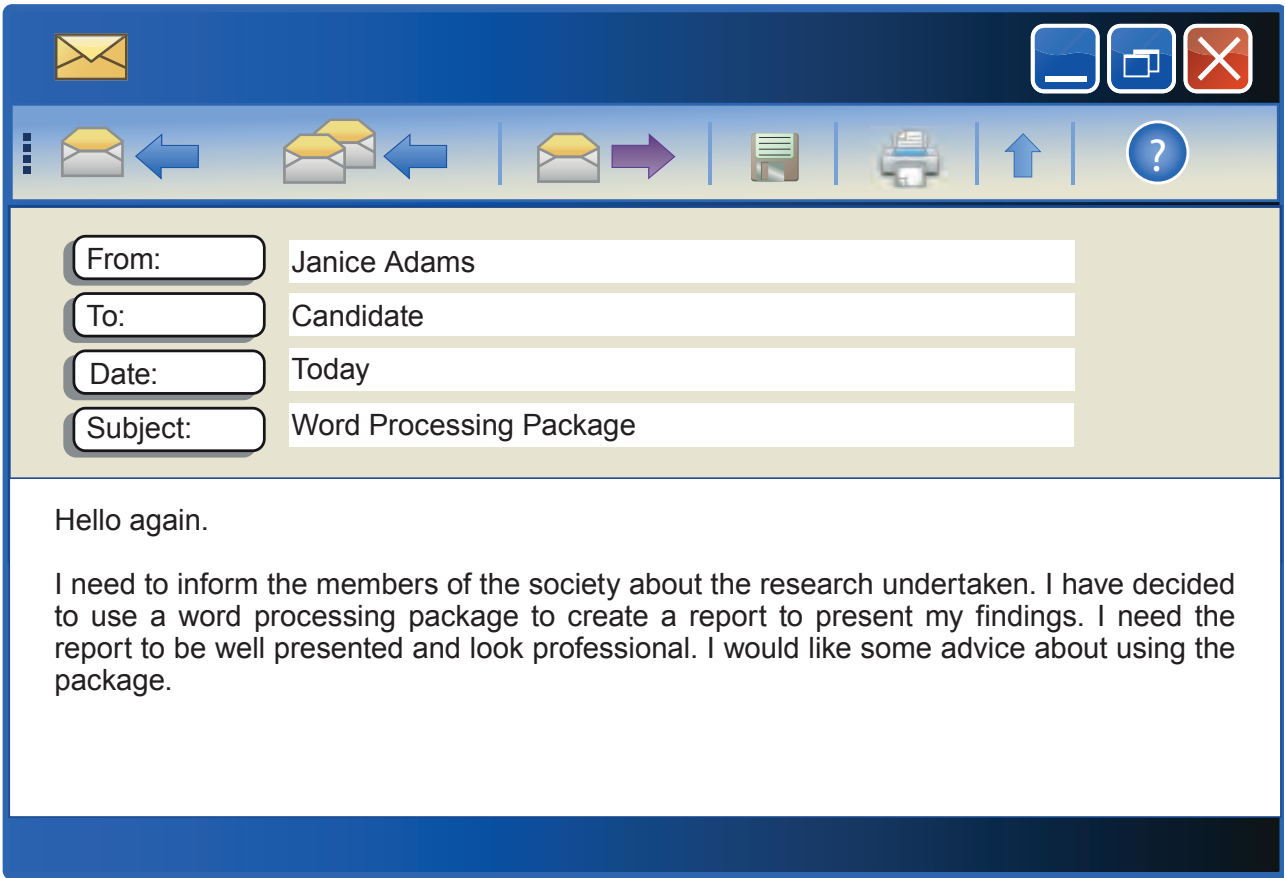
?

From: Janice Adams
To: Candidate
Date: Today
Subject: Word Processing Package

Hello again.

I need to inform the members of the society about the research undertaken. I have decided to use a word processing package to create a report to present my findings. I need the report to be well presented and look professional. I would like some advice about using the package.